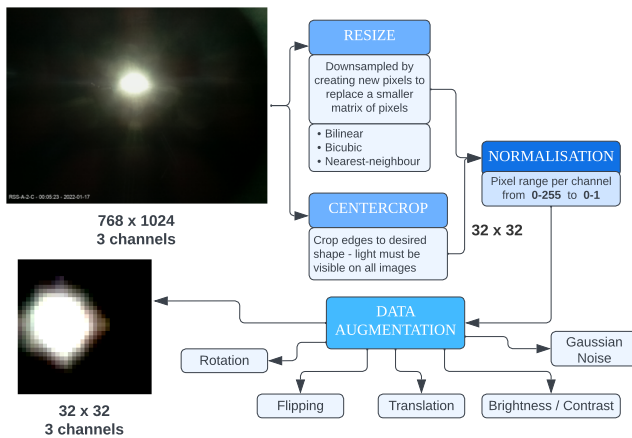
RSS-A-2-C - 00:05:23 - 2022-01-17

768 x 1024
3 channels

RESIZE

Downsampled by creating new pixels to replace a smaller matrix of pixels

• Bilinear
• Bicubic
• Nearest-neighbour

CENTERCROP

Crop edges to desired shape - light must be visible on all images

32 x 32

NORMALISATION

Pixel range per channel from 0-255 to 0-1

DATA AUGMENTATION

Rotation

Gaussian Noise

Flipping

Translation

Brightness / Contrast

32 x 32
3 channels